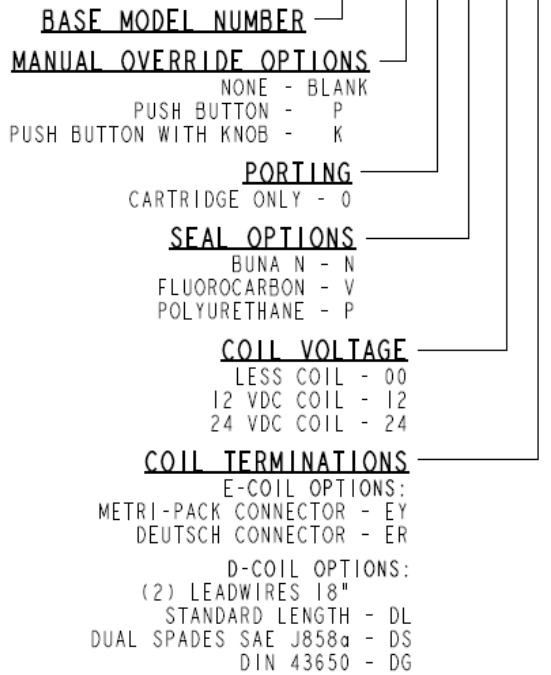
BASE MODEL NUMBER

MANUAL OVERRIDE OPTIONS
NONE - BLANK
PUSH BUTTON - P
PUSH BUTTON WITH KNOB - K

PORTING
CARTRIDGE ONLY - 0

SEAL OPTIONS
BUNA N - N
FLUOROCARBON - V
POLYURETHANE - P

COIL VOLTAGE
LESS COIL - 00
12 VDC COIL - 12
24 VDC COIL - 24

COIL TERMINATIONS
E-COIL OPTIONS:
METRI-PACK CONNECTOR - EY
DEUTSCH CONNECTOR - ER

D-COIL OPTIONS:
(2) LEADWIRES 18"
STANDARD LENGTH - DL
DUAL SPADES SAE J858a - DS
DIN 43650 - DG